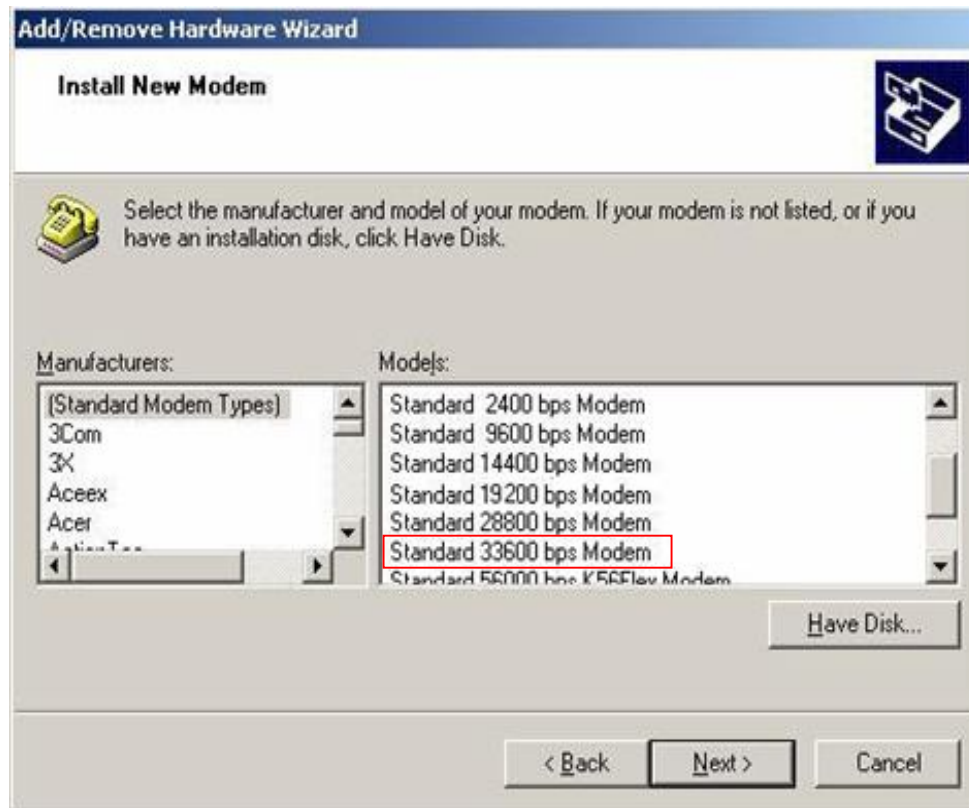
Add/Remove Hardware Wizard

Install New Modem

Select the manufacturer and model of your modem. If your modem is not listed, or if you have an installation disk, click Have Disk.

Manufacturers:

(Standard Modem Types)
3Com
3X
Aceex
Acer
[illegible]

Models:

Standard 2400 bps Modem
Standard 9600 bps Modem
Standard 14400 bps Modem
Standard 19200 bps Modem
Standard 28800 bps Modem
Standard 33600 bps Modem
Standard 56000 bps K56Flex Modem

Have Disk...

< Back
Next >
Cancel